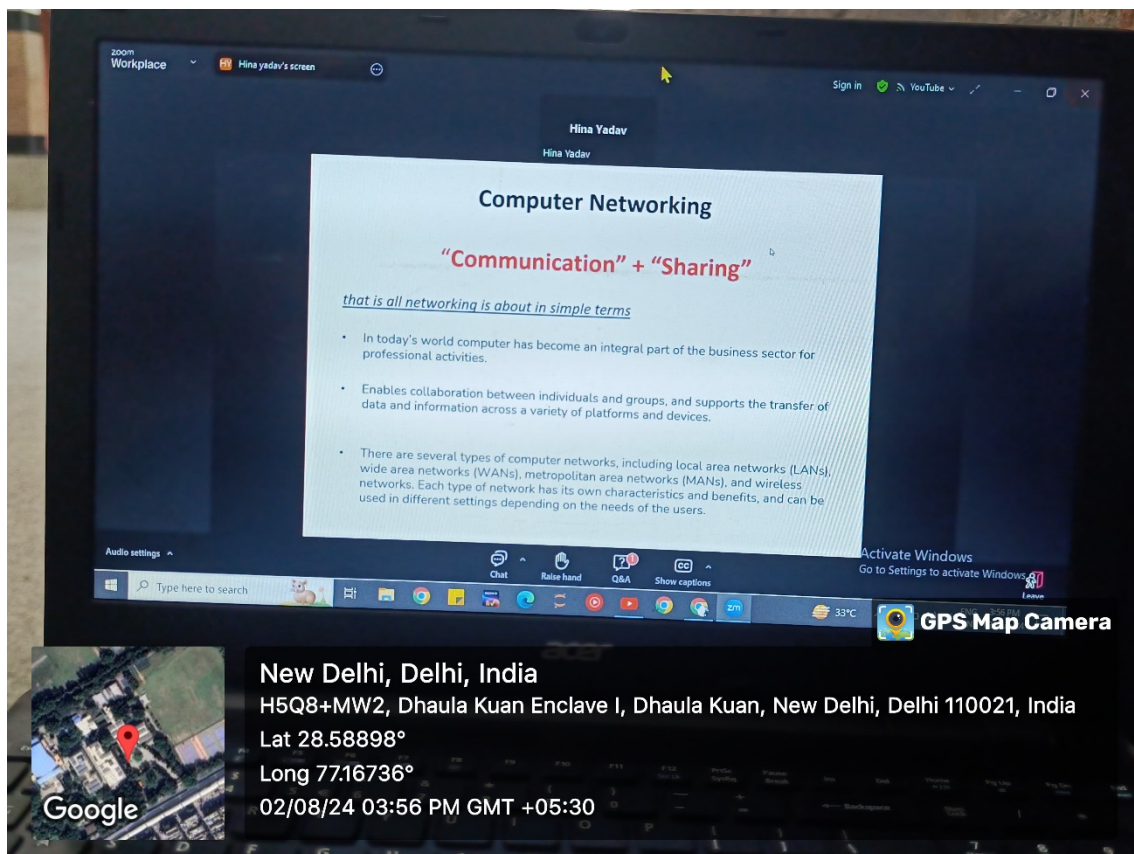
zoom
Workplace

HY Hina yadav's screen

Sign in YouTube

Hina Yadav
Hina Yadav

Computer Networking

"Communication" + "Sharing"

that is all networking is about in simple terms

• In today's world computer has become an integral part of the business sector for professional activities.

• Enables collaboration between individuals and groups, and supports the transfer of data and information across a variety of platforms and devices.

• There are several types of computer networks, including local area networks (LANs), wide area networks (WANs), metropolitan area networks (MANs), and wireless networks. Each type of network has its own characteristics and benefits, and can be used in different settings depending on the needs of the users.

Audio settings

Chat Raise hand Q&A Show captions

Activate Windows
Go to Settings to activate Windows.

Leave

Type here to search

33°C

GPS Map Camera

acer

New Delhi, Delhi, India
H5Q8+MW2, Dhaula Kuan Enclave I, Dhaula Kuan, New Delhi, Delhi 110021, India
Lat 28.58898°
Long 77.16736°
02/08/24 03:56 PM GMT +05:30

Google